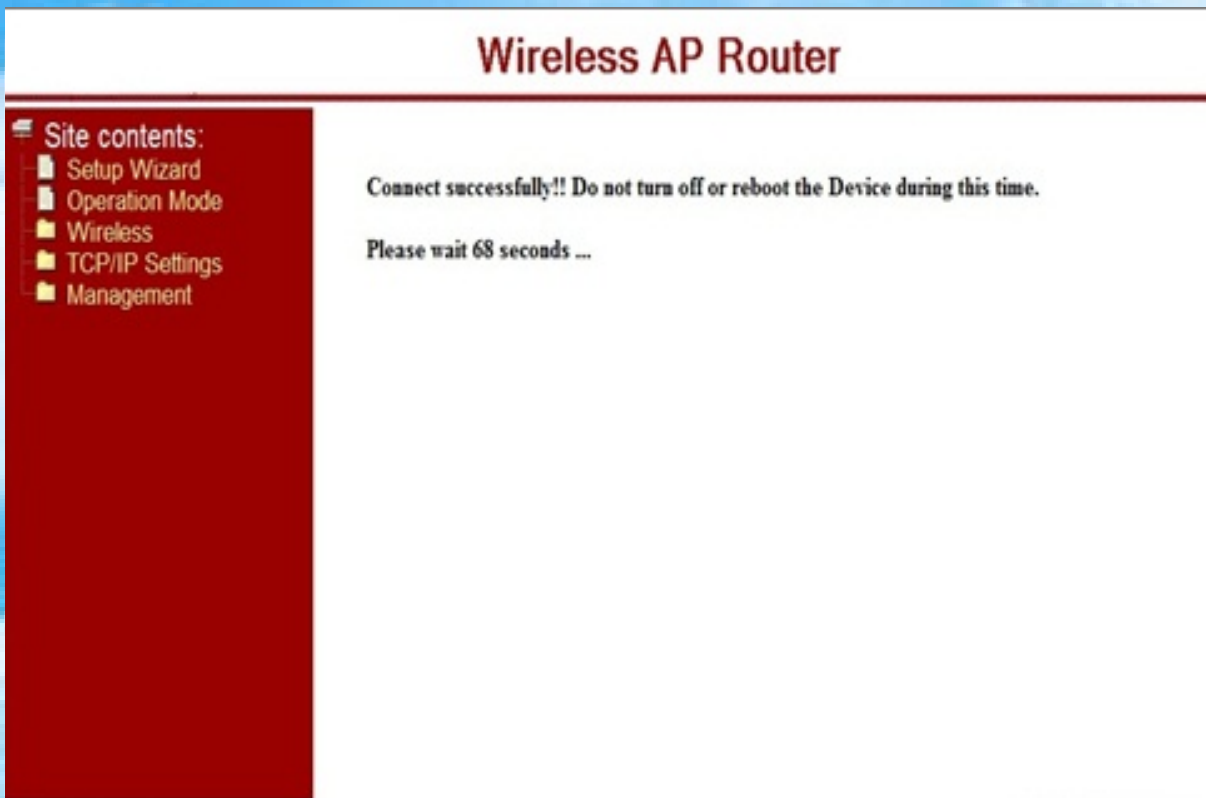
Wireless AP Router

Site contents:
Setup Wizard
Operation Mode
Wireless
TCP/IP Settings
Management

Connect successfully!! Do not turn off or reboot the Device during this time.

Please wait 68 seconds ...